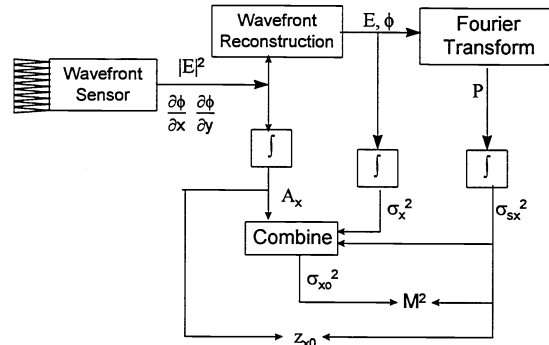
Wavefront Reconstruction

E, $\phi$

Fourier Transform

Wavefront Sensor

$|E|^2$

$\frac{\partial \phi}{\partial x}$ $\frac{\partial \phi}{\partial y}$

P

$\int$

$\int$

$\int$

$A_x$

$\sigma_x^2$

$\sigma_{sx}^2$

Combine

$\sigma_{xo}^2$

$M^2$

$z_{x0}$